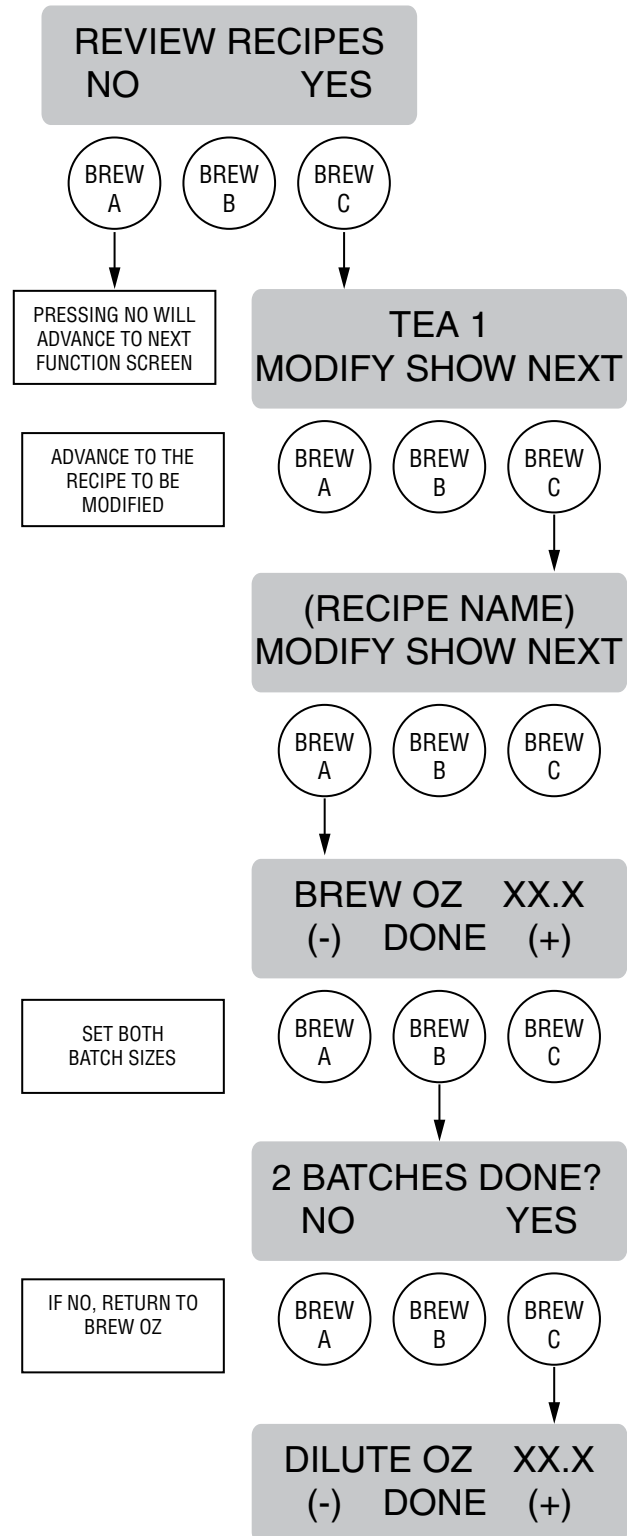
REVIEW RECIPES
NO YES

BREW A BREW B BREW C

PRESSING NO WILL ADVANCE TO NEXT FUNCTION SCREEN

TEA 1
MODIFY SHOW NEXT

ADVANCE TO THE RECIPE TO BE MODIFIED

BREW A BREW B BREW C

(RECIPE NAME)
MODIFY SHOW NEXT

BREW A BREW B BREW C

BREW OZ XX.X
(-) DONE (+)

SET BOTH BATCH SIZES

BREW A BREW B BREW C

2 BATCHES DONE?
NO YES

IF NO, RETURN TO BREW OZ

BREW A BREW B BREW C

DILUTE OZ XX.X
(-) DONE (+)